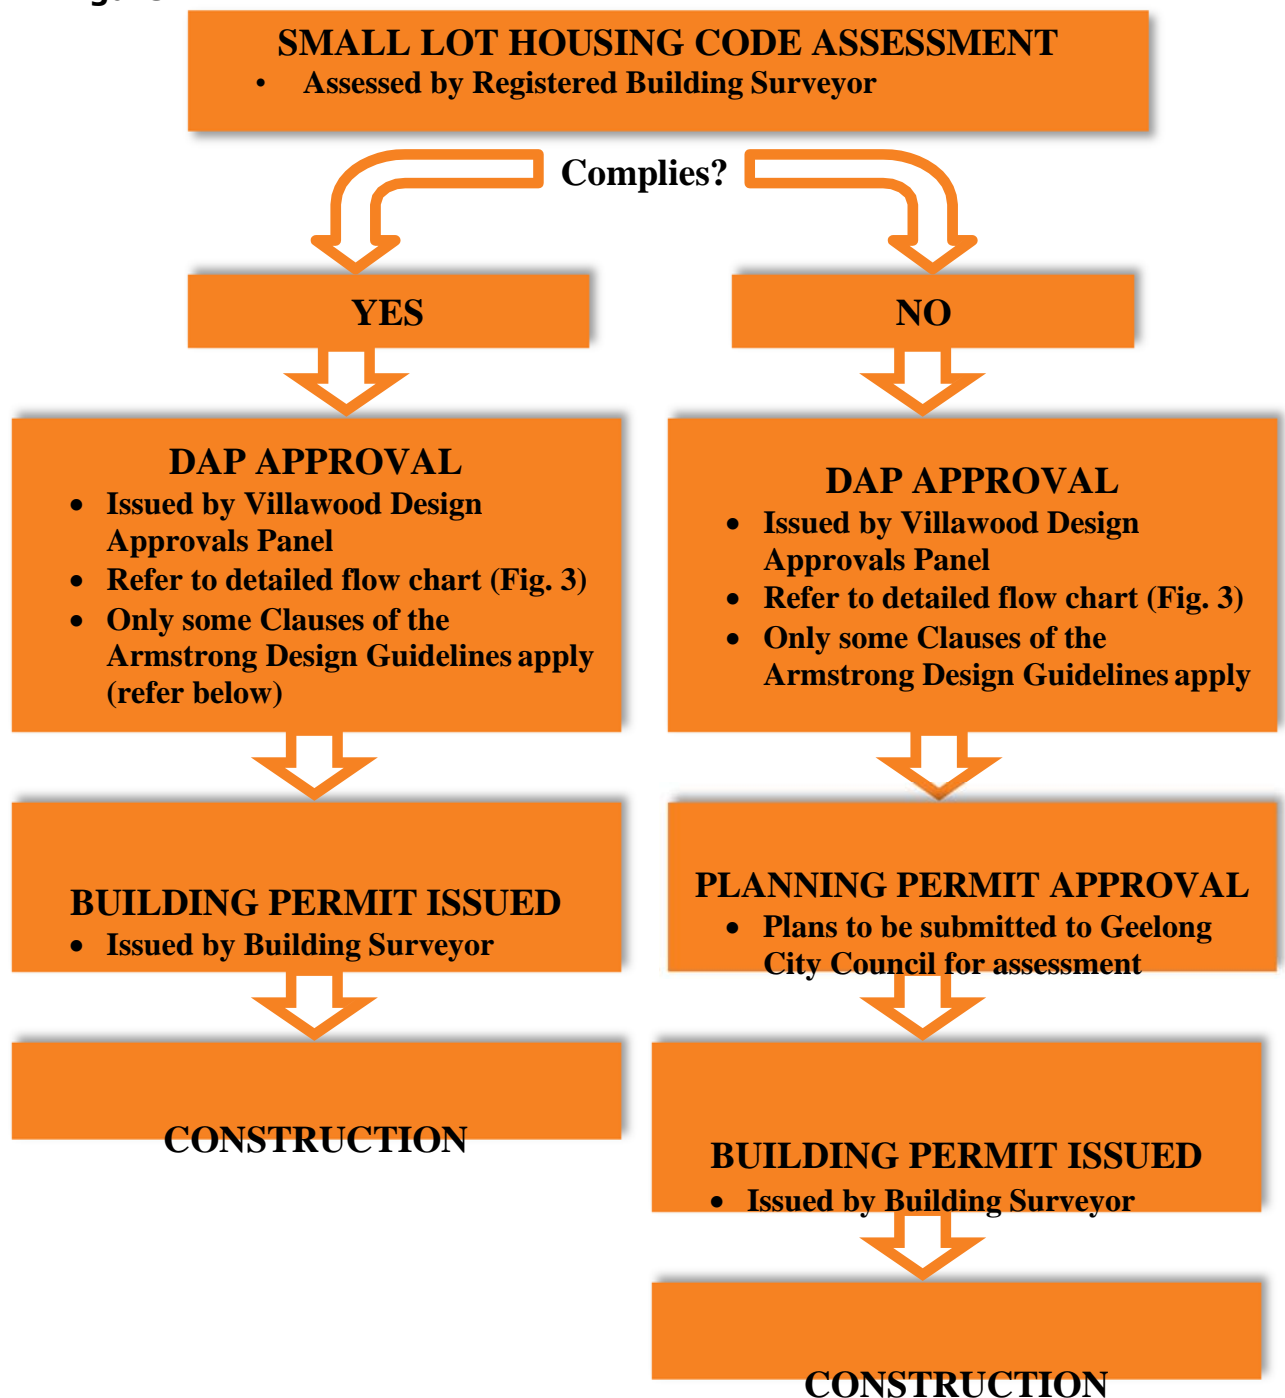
SMALL LOT HOUSING CODE ASSESSMENT
• Assessed by Registered Building Surveyor

Complies?

YES

NO

DAP APPROVAL
• Issued by Villawood Design Approvals Panel
• Refer to detailed flow chart (Fig. 3)
• Only some Clauses of the Armstrong Design Guidelines apply (refer below)

BUILDING PERMIT ISSUED
• Issued by Building Surveyor

CONSTRUCTION

DAP APPROVAL
• Issued by Villawood Design Approvals Panel
• Refer to detailed flow chart (Fig. 3)
• Only some Clauses of the Armstrong Design Guidelines apply

PLANNING PERMIT APPROVAL
• Plans to be submitted to Geelong City Council for assessment

BUILDING PERMIT ISSUED
• Issued by Building Surveyor

CONSTRUCTION